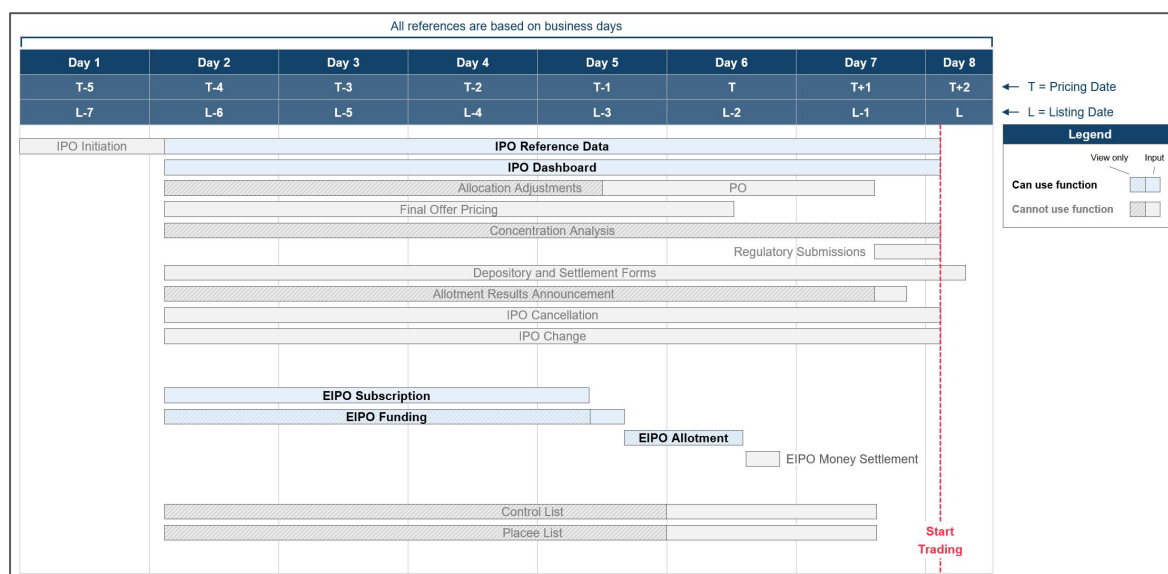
All references are based on business days

| Day 1 | Day 2 | Day 3 | Day 4 | Day 5 | Day 6 | Day 7 | Day 8 |
|---|---|---|---|---|---|---|---|
| T-5 | T-4 | T-3 | T-2 | T-1 | T | T+1 | T+2 |
| L-7 | L-6 | L-5 | L-4 | L-3 | L-2 | L-1 | L |

← T = Pricing Date
← L = Listing Date

Legend
View only Input
Can use function
Cannot use function

IPO Initiation
IPO Reference Data
IPO Dashboard
Allocation Adjustments
PO
Final Offer Pricing
Concentration Analysis
Regulatory Submissions
Depository and Settlement Forms
Allotment Results Announcement
IPO Cancellation
IPO Change

EIPO Subscription
EIPO Funding
EIPO Allotment
EIPO Money Settlement

Control List
Placee List

Start Trading